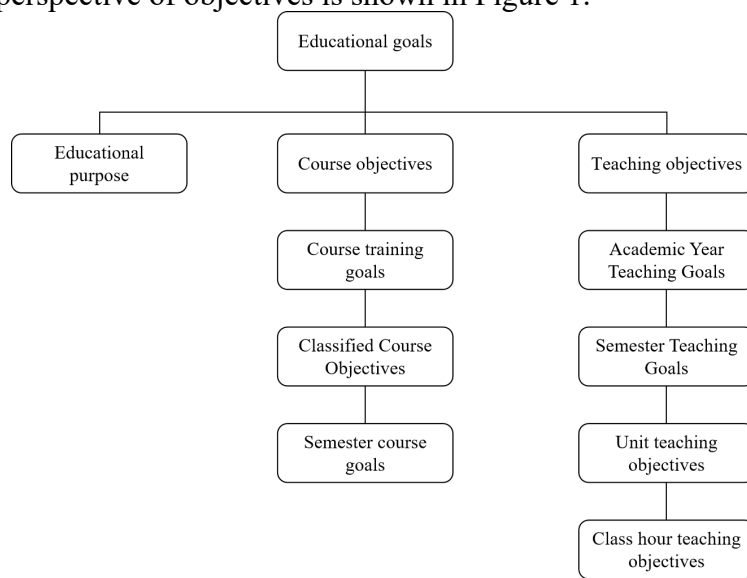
perspective of objectives is shown in Figure 1.

Educational goals

Educational purpose

Course objectives

Teaching objectives

Course training goals

Classified Course Objectives

Semester course goals

Academic Year Teaching Goals

Semester Teaching Goals

Unit teaching objectives

Class hour teaching objectives